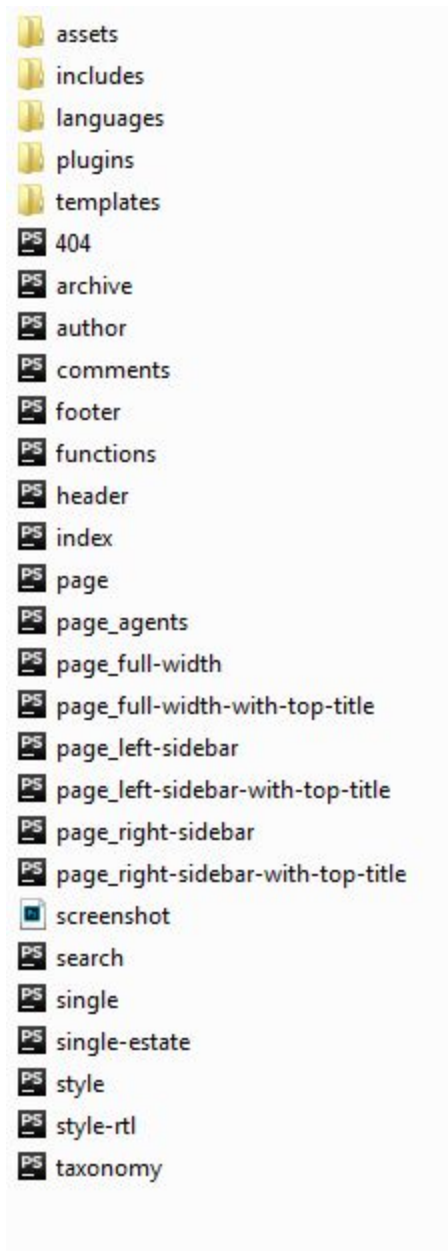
assets
includes
languages
plugins
templates
404
archive
author
comments
footer
functions
header
index
page
page_agents
page_full-width
page_full-width-with-top-title
page_left-sidebar
page_left-sidebar-with-top-title
page_right-sidebar
page_right-sidebar-with-top-title
screenshot
search
single
single-estate
style
style-rtl
taxonomy